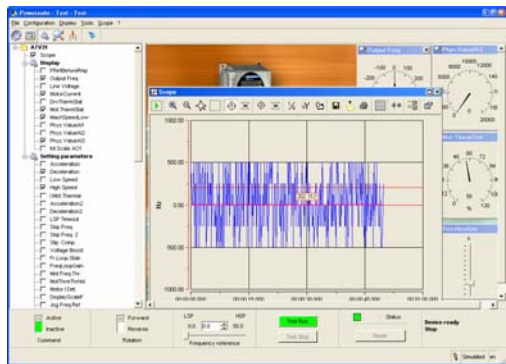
Powersuite - Test - Test
File Configuration Display Tools Scope ?

ATV31
Scope
Display
PRefBeforeRmp
Output Freq
Line Voltage
MotorCurrent
DrvThermStat
Mot.ThermStat
MachSpeedLow
Phys ValueAI1
Phys ValueAI2
Phys ValueAI3
Int Scale AO1
Setting parameters
Acceleration
Deceleration
Low Speed
High Speed
Mot. Thermal
Acceleration2
Deceleration2
LSP Timeout
Skip Freq
Skip Freq. 2
Slip. Comp.
Voltage Boost
Fr.Loop Stab
FreqLoopGain
Mot.Freq.Thr
MotTherm.Thrhld
Motor Cont
DisplayScaleF
Ag.Freq.Ref

Output Freq
Phys ValueAI2
Mot. ThermStat

Scope
1000.00
500.00
0.00
-500.00
-1000.00
Hz

Active
Inactive
Command
Forward
Reverse
Rotation
LSP
HSP
0.0
50.0
Frequency reference
Test Run
Test Stop
Status
Reset
Device ready
Stop
Simulated
en